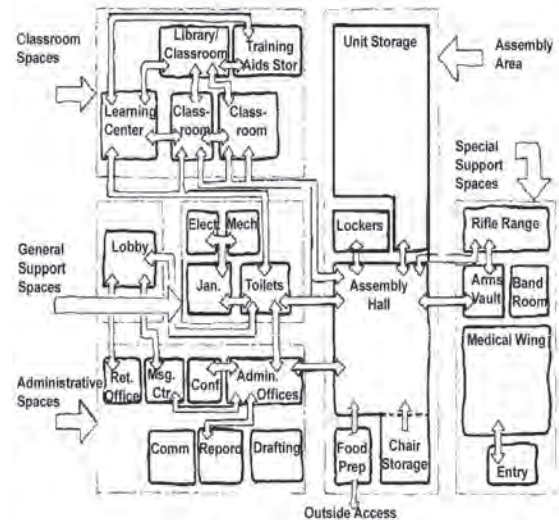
Classroom Spaces

Library/ Classroom

Training Aids Stor

Learning Center

Class-room

Class-room

Unit Storage

Assembly Area

Special Support Spaces

General Support Spaces

Lobby

Elect

Mech

Jan.

Toilets

Lockers

Assembly Hall

Rifle Range

Arms Vault

Band Room

Medical Wing

Administrative Spaces

Ret. Office

Msg. Ctr.

Conf

Admin. Offices

Comm

Repord

Drafting

Food Prep

Chair Storage

Entry

Outside Access